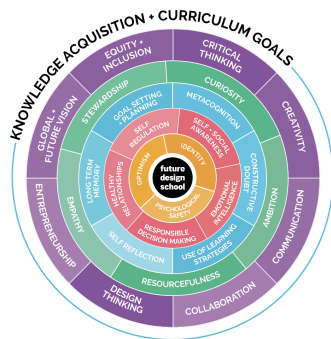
KNOWLEDGE ACQUISITION + CURRICULUM GOALS

EQUITY + INCLUSION

CRITICAL THINKING

CREATIVITY

COMMUNICATION

COLLABORATION

DESIGN THINKING

ENTREPRENEURSHIP

GLOBAL + FUTURE VISION

STEWARDSHIP

CURIOSITY

CONSTRUCTIVE DOUBT

AMBITION

RESOURCEFULNESS

EMPATHY

GOAL SETTING + PLANNING

METACOGNITION

EMOTIONAL INTELLIGENCE

USE OF LEARNING STRATEGIES

SELF REFLECTION

LONG TERM MEMORY

SELF REGULATION

SELF + SOCIAL AWARENESS

RESPONSIBLE DECISION MAKING

HEALTHY RELATIONSHIPS

IDENTITY

PSYCHOLOGICAL SAFETY

OPTIMISM

future design school